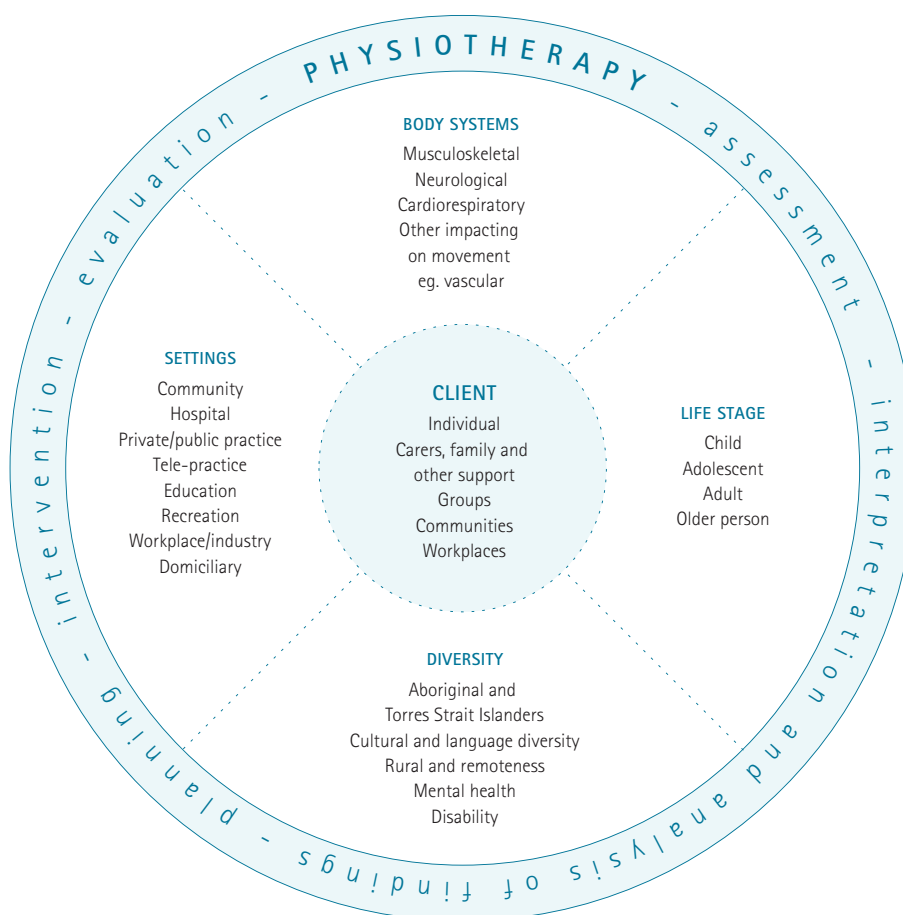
PHYSIOTHERAPY - assessment - interpretation and analysis of findings - planning - intervention - evaluation -

BODY SYSTEMS
Musculoskeletal
Neurological
Cardiorespiratory
Other impacting on movement eg. vascular

SETTINGS
Community
Hospital
Private/public practice
Tele-practice
Education
Recreation
Workplace/industry
Domiciliary

CLIENT
Individual
Carers, family and other support
Groups
Communities
Workplaces

LIFE STAGE
Child
Adolescent
Adult
Older person

DIVERSITY
Aboriginal and Torres Strait Islanders
Cultural and language diversity
Rural and remoteness
Mental health
Disability